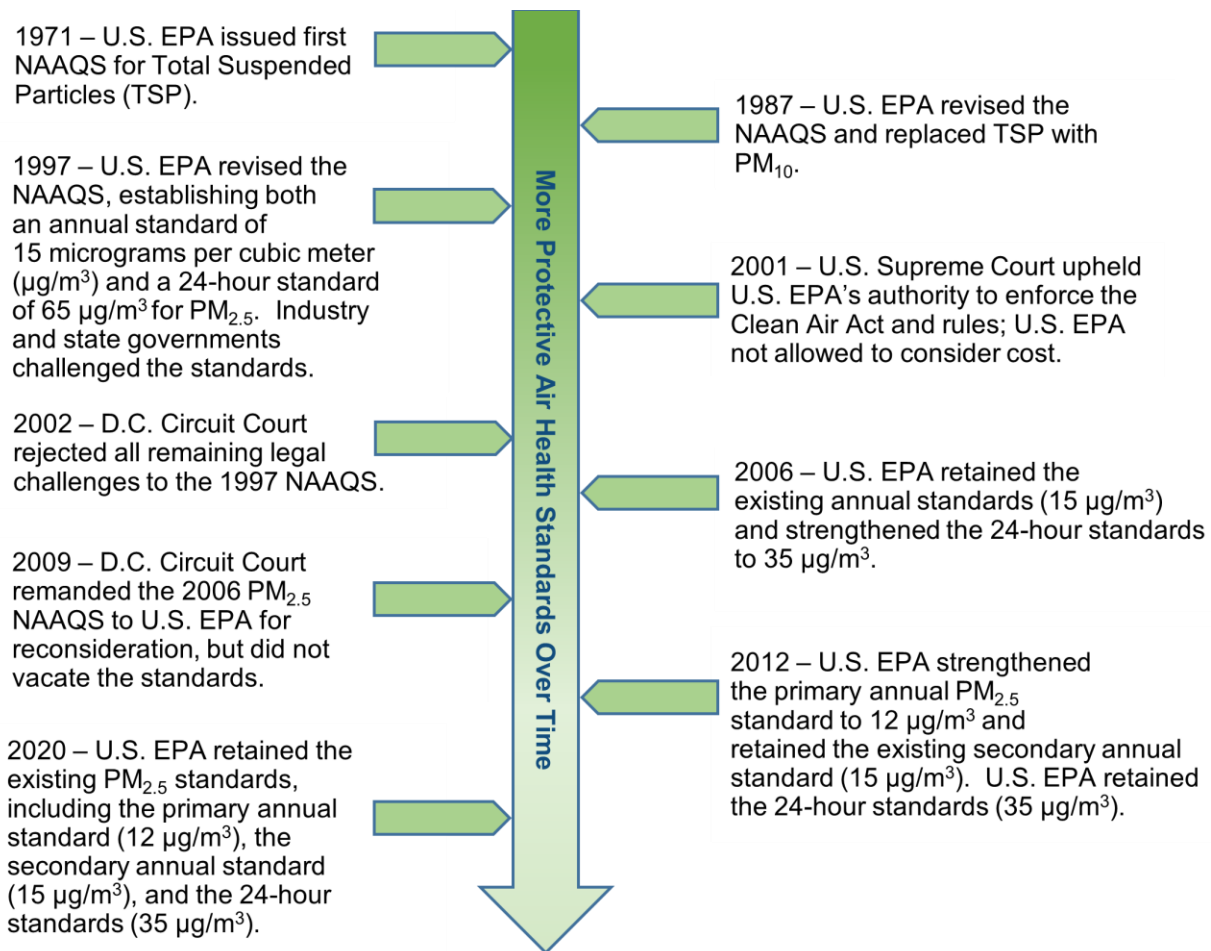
1971 – U.S. EPA issued first NAAQS for Total Suspended Particles (TSP).

1987 – U.S. EPA revised the NAAQS and replaced TSP with $PM_{10}$.

1997 – U.S. EPA revised the NAAQS, establishing both an annual standard of 15 micrograms per cubic meter (µg/m$^3$) and a 24-hour standard of 65 µg/m$^3$ for $PM_{2.5}$. Industry and state governments challenged the standards.

2001 – U.S. Supreme Court upheld U.S. EPA's authority to enforce the Clean Air Act and rules; U.S. EPA not allowed to consider cost.

2002 – D.C. Circuit Court rejected all remaining legal challenges to the 1997 NAAQS.

2006 – U.S. EPA retained the existing annual standards (15 µg/m$^3$) and strengthened the 24-hour standards to 35 µg/m$^3$.

2009 – D.C. Circuit Court remanded the 2006 $PM_{2.5}$ NAAQS to U.S. EPA for reconsideration, but did not vacate the standards.

2012 – U.S. EPA strengthened the primary annual $PM_{2.5}$ standard to 12 µg/m$^3$ and retained the existing secondary annual standard (15 µg/m$^3$). U.S. EPA retained the 24-hour standards (35 µg/m$^3$).

2020 – U.S. EPA retained the existing $PM_{2.5}$ standards, including the primary annual standard (12 µg/m$^3$), the secondary annual standard (15 µg/m$^3$), and the 24-hour standards (35 µg/m$^3$).

More Protective Air Health Standards Over Time